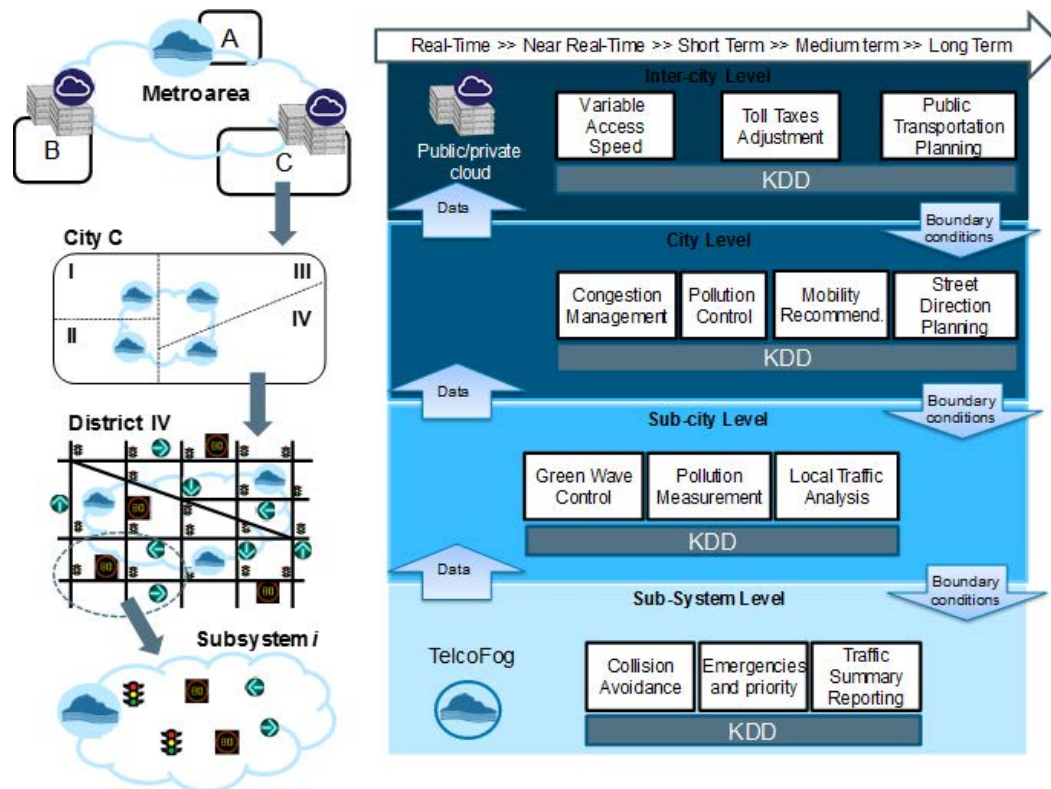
A

Metroarea

B

C

City C

I

III

II

IV

District IV

80

80

80

80

Subsystem *i*

80

80

Real-Time >> Near Real-Time >> Short Term >> Medium term >> Long Term

Inter-city Level

Public/private cloud

Variable Access Speed

Toll Taxes Adjustment

Public Transportation Planning

KDD

Data

Boundary conditions

City Level

Congestion Management

Pollution Control

Mobility Recommend.

Street Direction Planning

KDD

Data

Boundary conditions

Sub-city Level

Green Wave Control

Pollution Measurement

Local Traffic Analysis

KDD

Data

Boundary conditions

Sub-System Level

TelcoFog

Collision Avoidance

Emergencies and priority

Traffic Summary Reporting

KDD